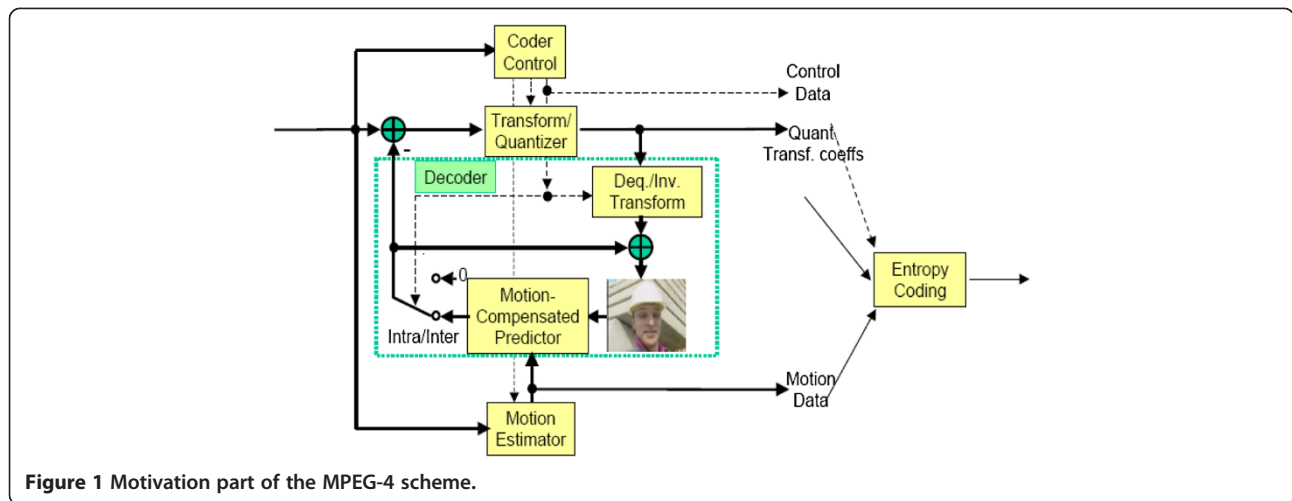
Coder Control

Control Data

Transform/ Quantizer

Quant. Transf. coeffs

Decoder

Deq./Inv. Transform

0

Motion-Compensated Predictor

Intra/Inter

Entropy Coding

Motion Data

Motion Estimator

**Figure 1** Motivation part of the MPEG-4 scheme.